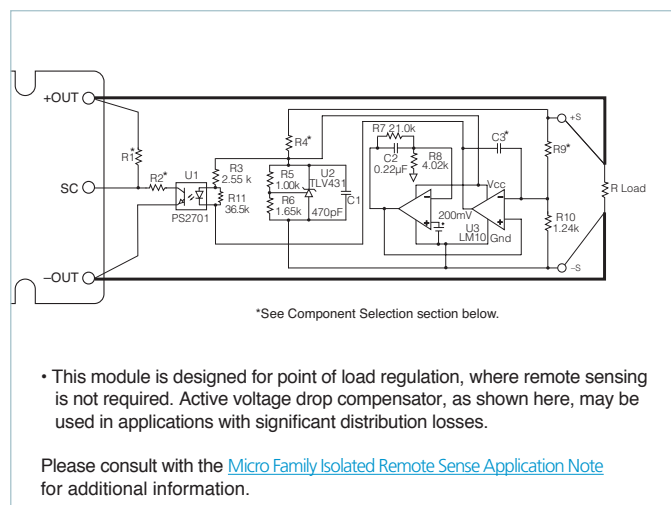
+OUT
SC
–OUT
R1*
R2*
U1
PS2701
R3
2.55 k
R11
36.5k
R4*
R5
1.00k
R6
1.65k
U2
TLV431
470pF
C1
R7 21.0k
C2
0.22µF
R8
4.02k
C3*
200mV
U3
LM10
Vcc
Gnd
R9*
R10
1.24k
+S
–S
R Load

*See Component Selection section below.

• This module is designed for point of load regulation, where remote sensing is not required. Active voltage drop compensator, as shown here, may be used in applications with significant distribution losses.

Please consult with the Micro Family Isolated Remote Sense Application Note for additional information.